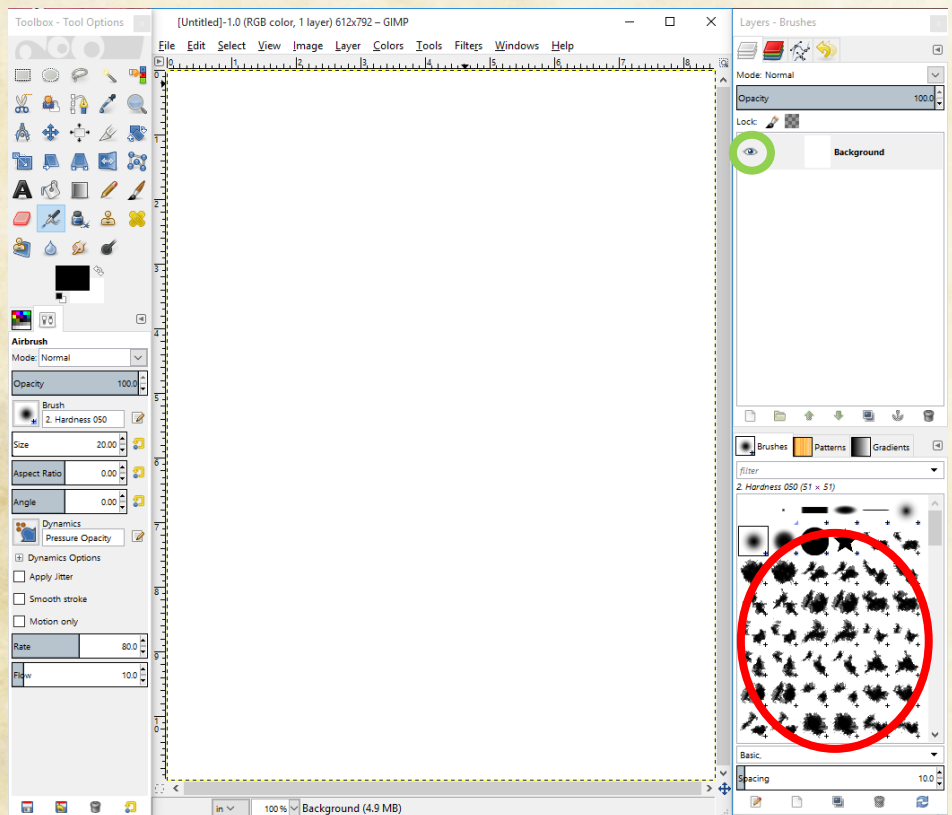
Toolbox - Tool Options

Airbrush
Mode: Normal
Opacity 100.0
Brush
2. Hardness 050
Size 20.00
Aspect Ratio 0.00
Angle 0.00
Dynamics
Pressure Opacity
Dynamics Options
Apply Jitter
Smooth stroke
Motion only
Rate 80.0
Flow 10.0

[Untitled]-1.0 (RGB color, 1 layer) 612x792 – GIMP
File Edit Select View Image Layer Colors Tools Filters Windows Help
0 1 2 3 4 5 6 7 8
1 2 3 4 5 6 7 8 9 10
in 100 % Background (4.9 MB)

Layers - Brushes
Mode: Normal
Opacity 100.0
Lock:
Background

Brushes Patterns Gradients
filter
2. Hardness 050 (51 × 51)
Basic.
Spacing 10.0